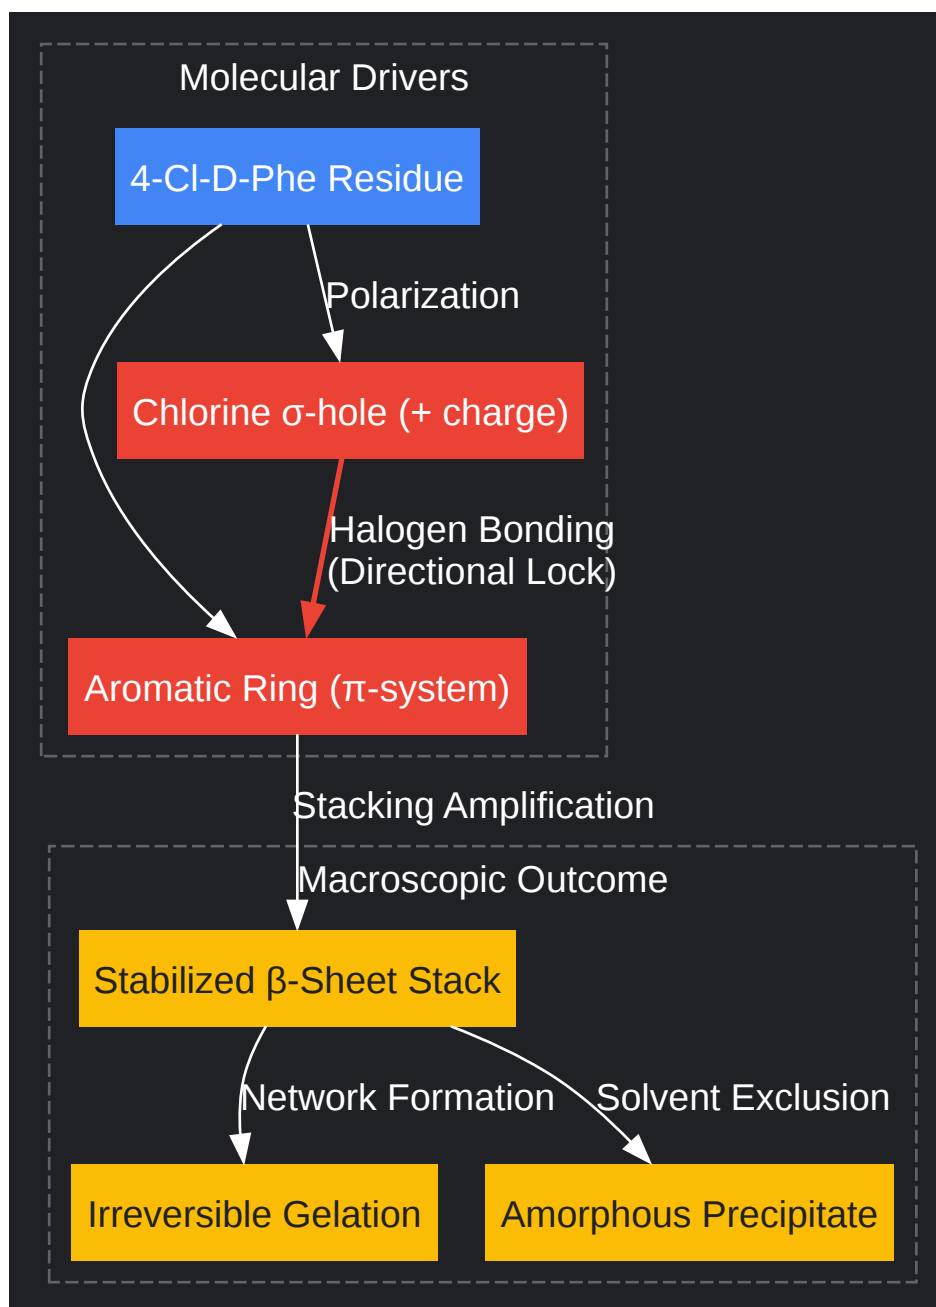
Molecular Drivers

4-Cl-D-Phe Residue

Polarization

Chlorine σ-hole (+ charge)

Halogen Bonding
(Directional Lock)

Aromatic Ring (π-system)

Stacking Amplification

Macroscopic Outcome

Stabilized β-Sheet Stack

Network Formation

Solvent Exclusion

Irreversible Gelation

Amorphous Precipitate